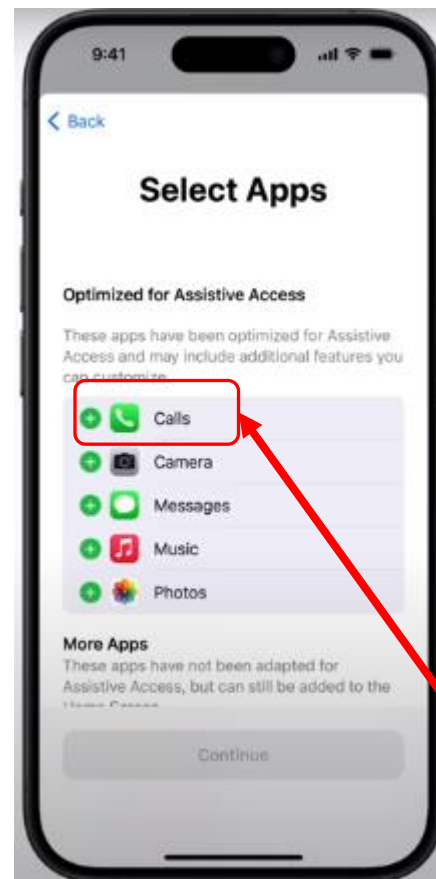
9:41

< Back

Select Apps

Optimized for Assistive Access

These apps have been optimized for Assistive Access and may include additional features you can customize.

Calls

Camera

Messages

Music

Photos

More Apps

These apps have not been adapted for Assistive Access, but can still be added to the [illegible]

Continue